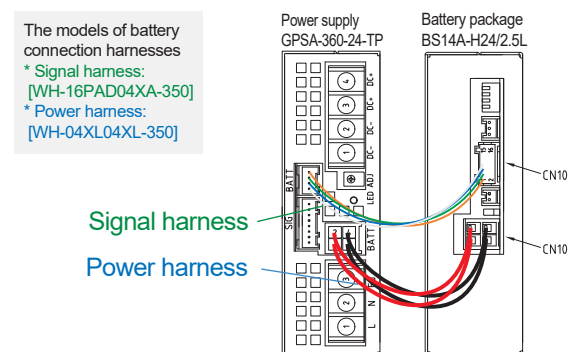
The models of battery connection harnesses
* Signal harness: [WH-16PAD04XA-350]
* Power harness: [WH-04XL04XL-350]

Power supply
GPSA-360-24-TP

Battery package
BS14A-H24/2.5L

4 DC+
3 DC+
2 DC-
1 DC-

BATT
LED ADJ
SIG
BATT

3
2
1
N
L

CN10
CN10

Signal harness

Power harness